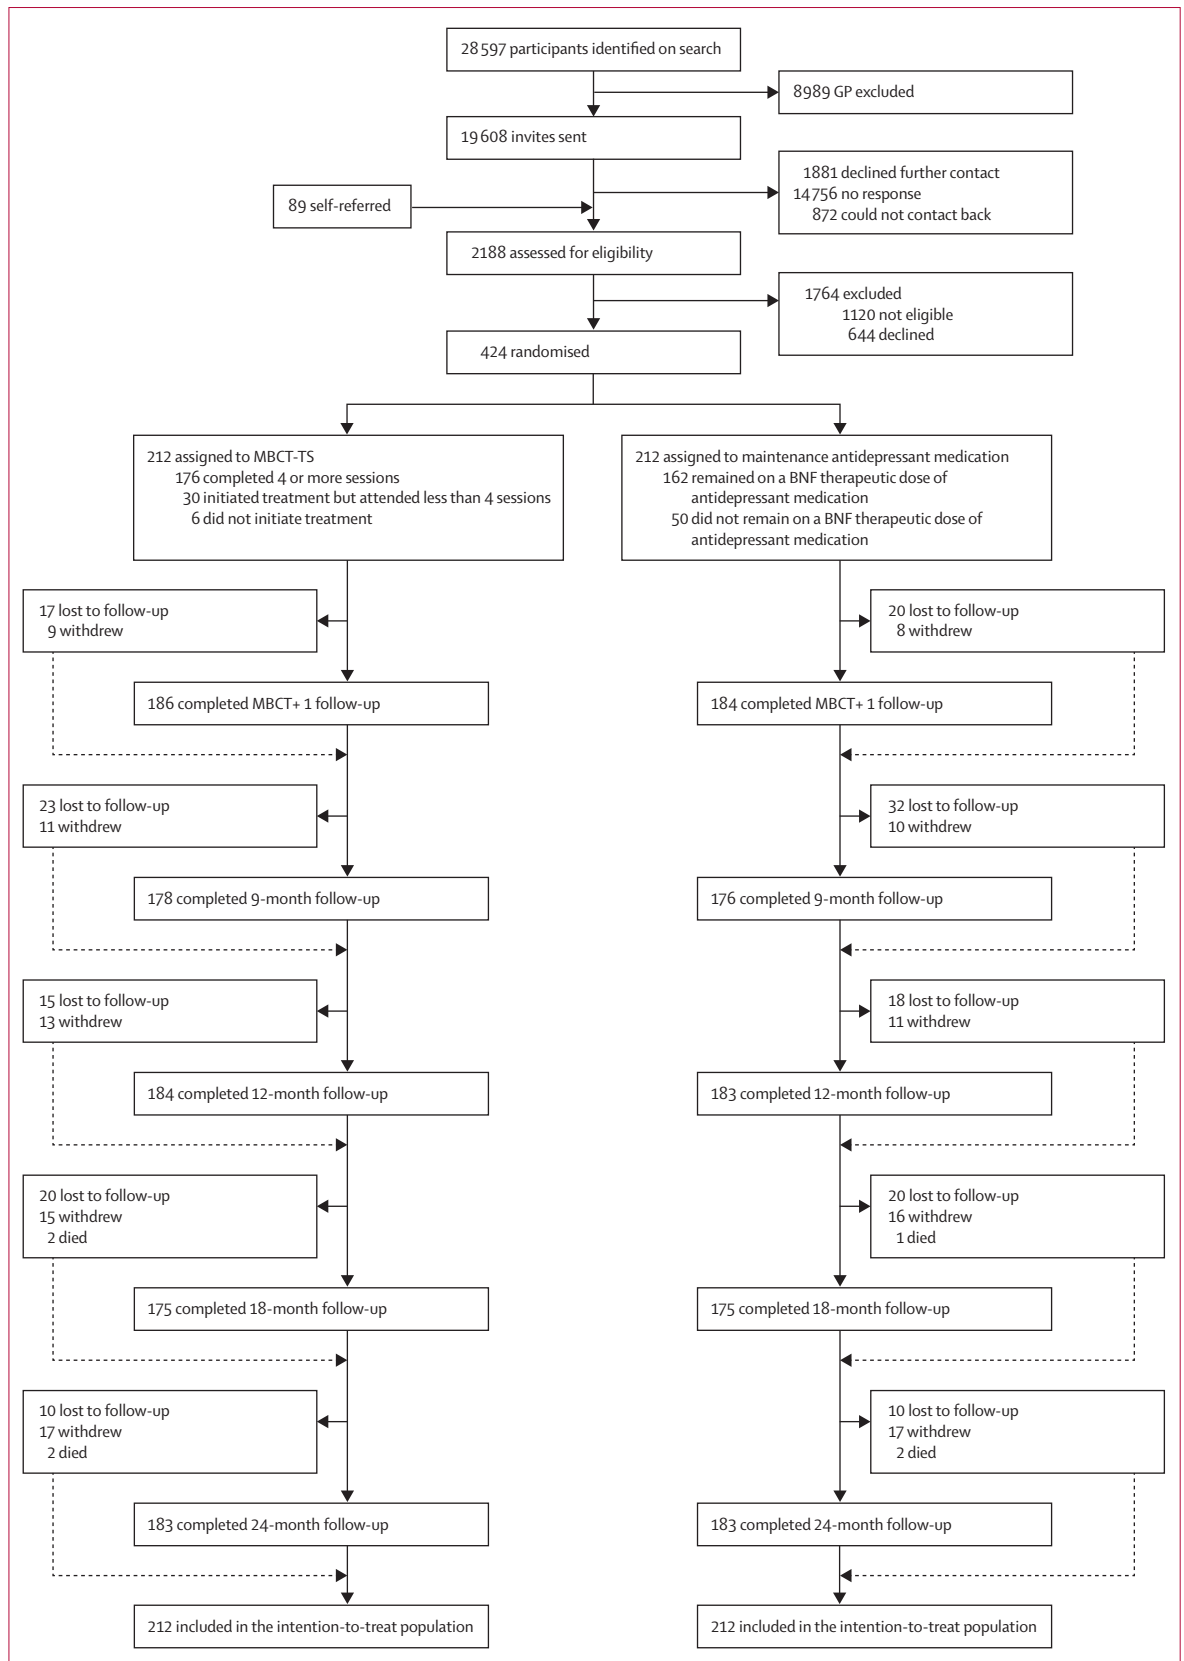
28 597 participants identified on search

8989 GP excluded

19 608 invites sent

1881 declined further contact
14 756 no response
872 could not contact back

89 self-referred

2188 assessed for eligibility

1764 excluded
1120 not eligible
644 declined

424 randomised

212 assigned to MBCT-TS
176 completed 4 or more sessions
30 initiated treatment but attended less than 4 sessions
6 did not initiate treatment

212 assigned to maintenance antidepressant medication
162 remained on a BNF therapeutic dose of antidepressant medication
50 did not remain on a BNF therapeutic dose of antidepressant medication

17 lost to follow-up
9 withdrew

20 lost to follow-up
8 withdrew

186 completed MBCT+ 1 follow-up

184 completed MBCT+ 1 follow-up

23 lost to follow-up
11 withdrew

32 lost to follow-up
10 withdrew

178 completed 9-month follow-up

176 completed 9-month follow-up

15 lost to follow-up
13 withdrew

18 lost to follow-up
11 withdrew

184 completed 12-month follow-up

183 completed 12-month follow-up

20 lost to follow-up
15 withdrew
2 died

20 lost to follow-up
16 withdrew
1 died

175 completed 18-month follow-up

175 completed 18-month follow-up

10 lost to follow-up
17 withdrew
2 died

10 lost to follow-up
17 withdrew
2 died

183 completed 24-month follow-up

183 completed 24-month follow-up

212 included in the intention-to-treat population

212 included in the intention-to-treat population